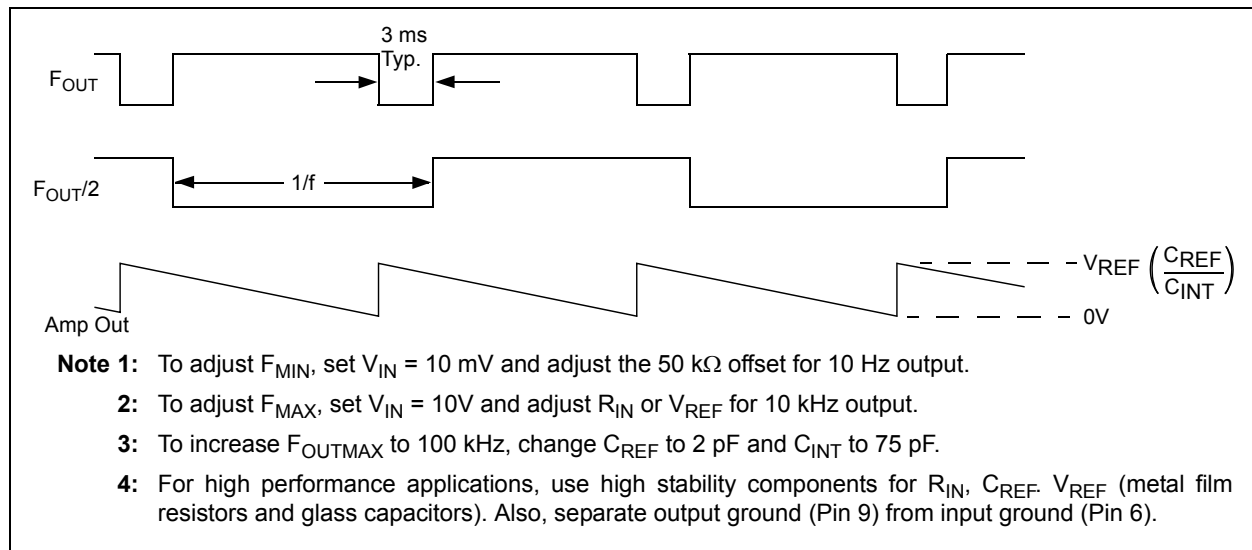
3 ms
Typ.

$F_{OUT}$

$F_{OUT}/2$

1/f

$-V_{REF}\left(\frac{C_{REF}}{C_{INT}}\right)$

0V

Amp Out

**Note 1:** To adjust $F_{MIN}$, set $V_{IN}$ = 10 mV and adjust the 50 k$\Omega$ offset for 10 Hz output.

**2:** To adjust $F_{MAX}$, set $V_{IN}$ = 10V and adjust $R_{IN}$ or $V_{REF}$ for 10 kHz output.

**3:** To increase $F_{OUTMAX}$ to 100 kHz, change $C_{REF}$ to 2 pF and $C_{INT}$ to 75 pF.

**4:** For high performance applications, use high stability components for $R_{IN}$, $C_{REF}$. $V_{REF}$ (metal film resistors and glass capacitors). Also, separate output ground (Pin 9) from input ground (Pin 6).